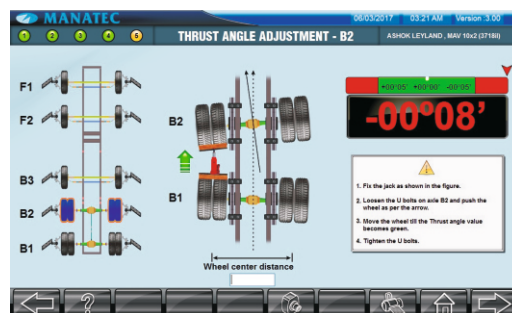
MANATEC

06/03/2017 03:21 AM Version 3.00

1 2 3 4 5

THRUST ANGLE ADJUSTMENT - B2

ASHOK LEYLAND , MAV 10x2 (3718il)

F1

F2

B3

B2

B1

B2

B1

Wheel center distance

+00°05' +00°00' -00°05'

-00°08'

1. Fix the jack as shown in the figure.

2. Loosen the U bolts on axle B2 and push the wheel as per the arrow.

3. Move the wheel till the Thrust angle value becomes green.

4. Tighten the U bolts.